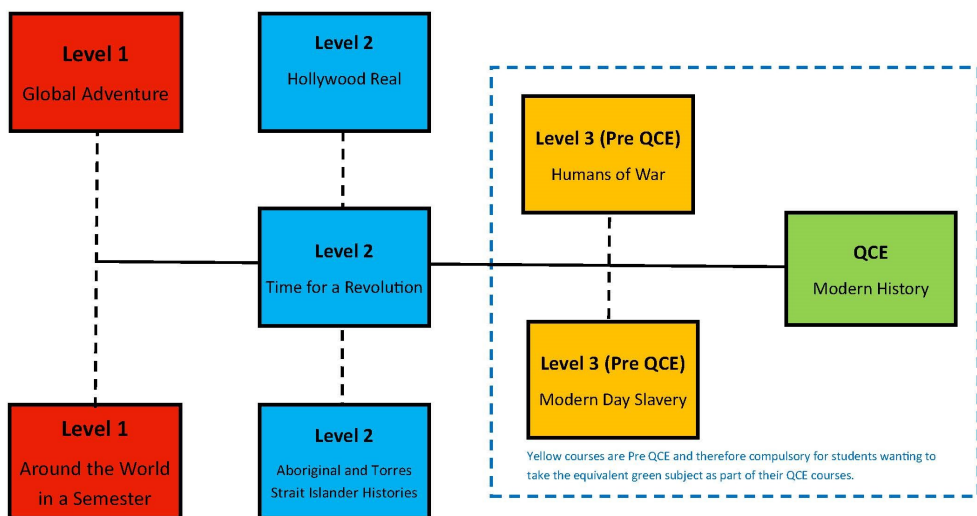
Level 1
Global Adventure

Level 2
Hollywood Real

Level 3 (Pre QCE)
Humans of War

Level 2
Time for a Revolution

QCE
Modern History

Level 3 (Pre QCE)
Modern Day Slavery

Level 1
Around the World in a Semester

Level 2
Aboriginal and Torres Strait Islander Histories

Yellow courses are Pre QCE and therefore compulsory for students wanting to take the equivalent green subject as part of their QCE courses.